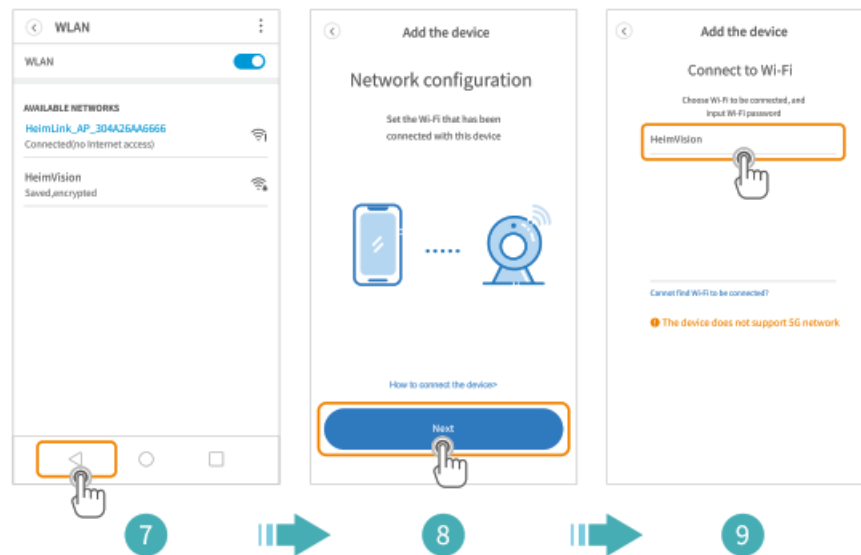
WLAN

WLAN

AVAILABLE NETWORKS

HeimLink_AP_304A26AA6666
Connected(no Internet access)

HeimVision
Saved,encrypted

Add the device

Network configuration

Set the Wi-Fi that has been connected with this device

How to connect the device>

Next

Add the device

Connect to Wi-Fi

Choose Wi-Fi to be connected, and input Wi-Fi password

HeimVision

Cannot find Wi-Fi to be connected?

The device does not support 5G network

7

8

9